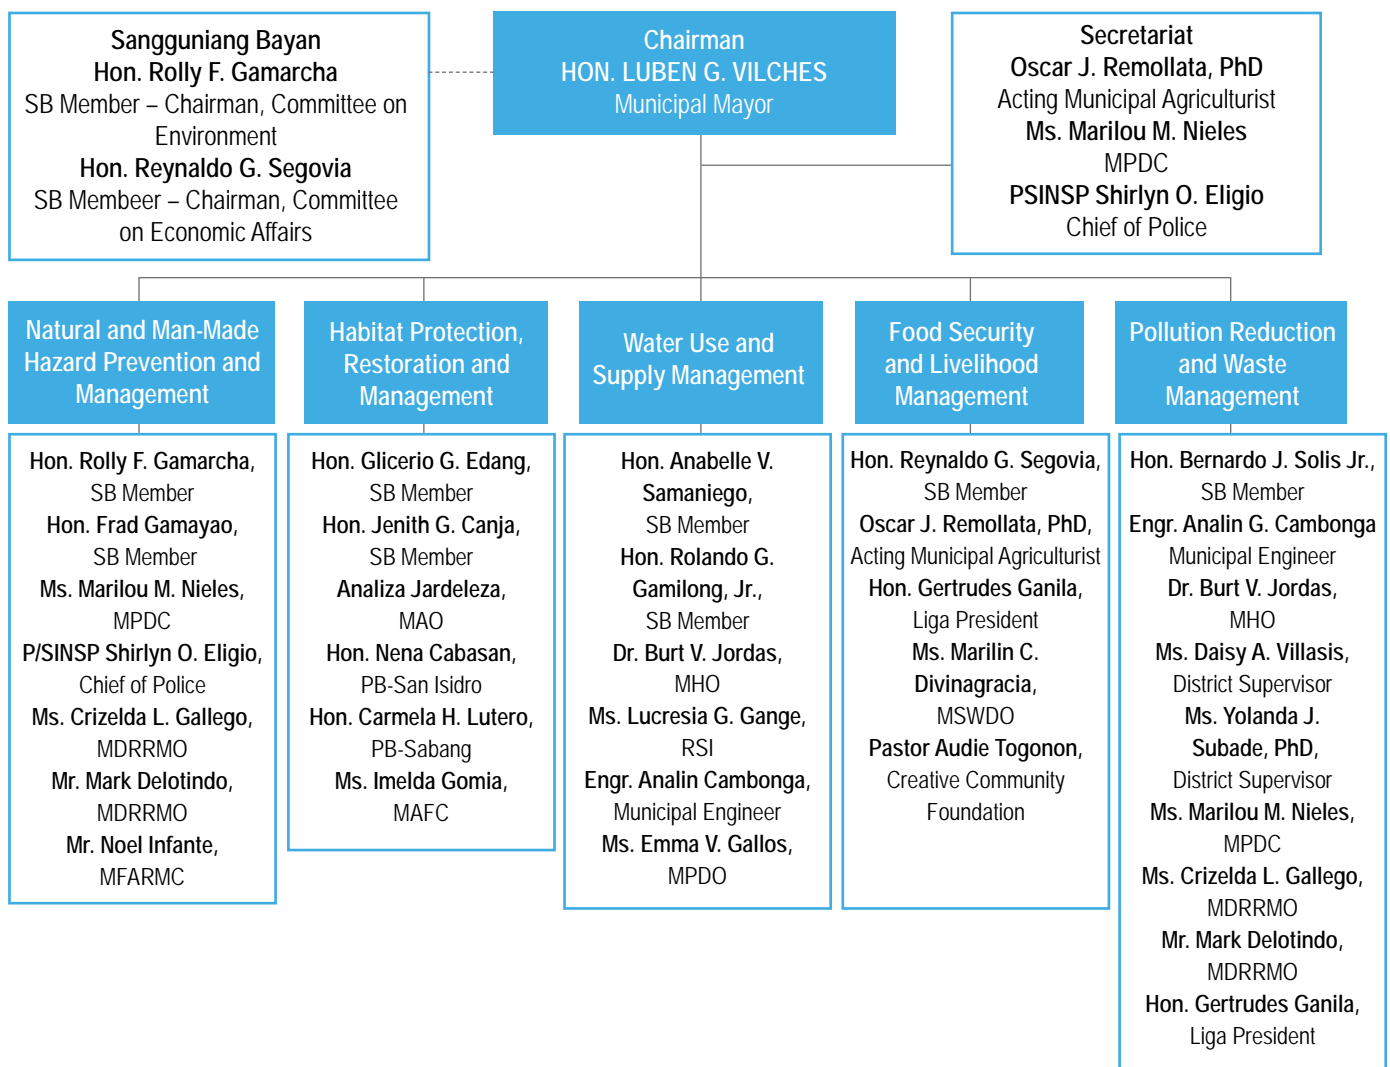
Sangguniang Bayan
Hon. Rolly F. Gamarcha
SB Member – Chairman, Committee on Environment
Hon. Reynaldo G. Segovia
SB Membeer – Chairman, Committee on Economic Affairs

Chairman
HON. LUBEN G. VILCHES
Municipal Mayor

Secretariat
Oscar J. Remollata, PhD
Acting Municipal Agriculturist
Ms. Marilou M. Nieles
MPDC
PSINSP Shirlyn O. Eligio
Chief of Police

Natural and Man-Made Hazard Prevention and Management

Hon. Rolly F. Gamarcha, SB Member
Hon. Frad Gamayao, SB Member
Ms. Marilou M. Nieles, MPDC
P/SINSP Shirlyn O. Eligio, Chief of Police
Ms. Crizelda L. Gallego, MDRRMO
Mr. Mark Delotindo, MDRRMO
Mr. Noel Infante, MFARMC

Habitat Protection, Restoration and Management

Hon. Glicerio G. Edang, SB Member
Hon. Jenith G. Canja, SB Member
Analiza Jardeleza, MAO
Hon. Nena Cabasan, PB-San Isidro
Hon. Carmela H. Lutero, PB-Sabang
Ms. Imelda Gomia, MAFC

Water Use and Supply Management

Hon. Anabelle V. Samaniego, SB Member
Hon. Rolando G. Gamilong, Jr., SB Member
Dr. Burt V. Jordas, MHO
Ms. Lucresia G. Gange, RSI
Engr. Analin Cambonga, Municipal Engineer
Ms. Emma V. Gallos, MPDO

Food Security and Livelihood Management

Hon. Reynaldo G. Segovia, SB Member
Oscar J. Remollata, PhD, Acting Municipal Agriculturist
Hon. Gertrudes Ganila, Liga President
Ms. Marilin C. Divinagracia, MSWDO
Pastor Audie Togonon, Creative Community Foundation

Pollution Reduction and Waste Management

Hon. Bernardo J. Solis Jr., SB Member
Engr. Analin G. Cambonga Municipal Engineer
Dr. Burt V. Jordas, MHO
Ms. Daisy A. Villasis, District Supervisor
Ms. Yolanda J. Subade, PhD, District Supervisor
Ms. Marilou M. Nieles, MPDC
Ms. Crizelda L. Gallego, MDRRMO
Mr. Mark Delotindo, MDRRMO
Hon. Gertrudes Ganila, Liga President